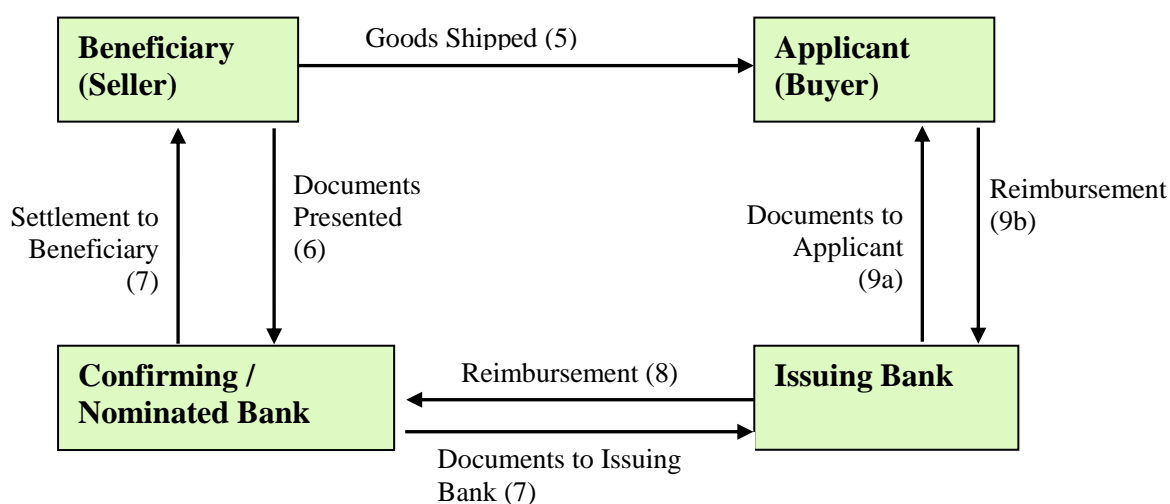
Beneficiary (Seller)

Goods Shipped (5)

Applicant (Buyer)

Settlement to Beneficiary (7)

Documents Presented (6)

Documents to Applicant (9a)

Reimbursement (9b)

Confirming / Nominated Bank

Reimbursement (8)

Issuing Bank

Documents to Issuing Bank (7)